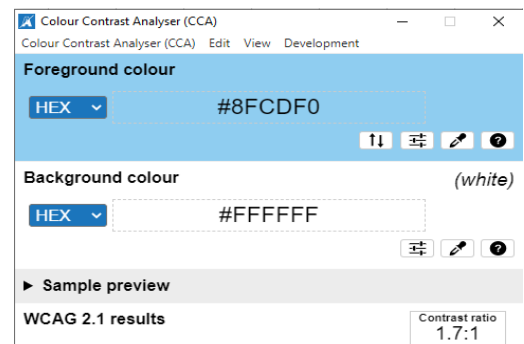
Colour Contrast Analyser (CCA)

Colour Contrast Analyser (CCA) Edit View Development

Foreground colour

HEX

#8FCDF0

Background colour

(white)

HEX

#FFFFFF

▶ Sample preview

WCAG 2.1 results

Contrast ratio
1.7:1